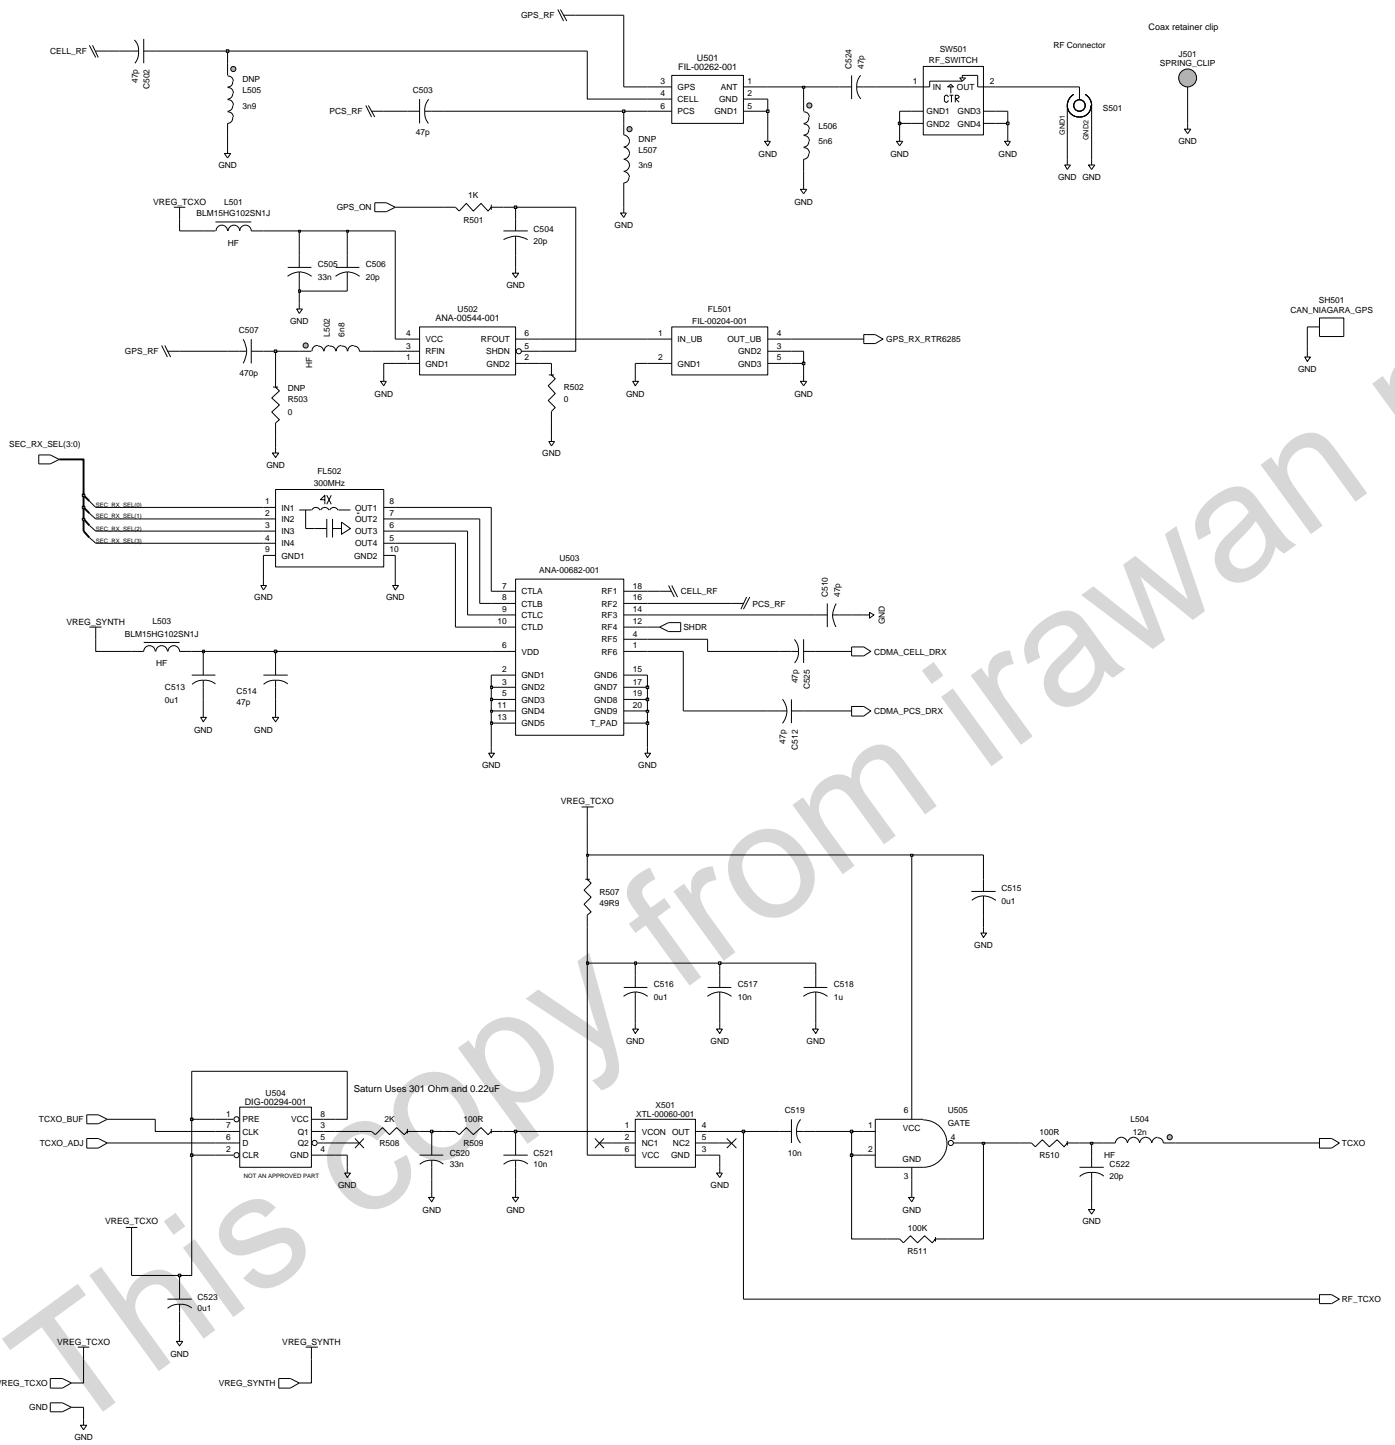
GPS_RF
Coax retainer clip
CELL_RF
U501
FIL-00262-001
RF Connector
C524 47p
SW501
RF_SWITCH
J501
SPRING_CLIP
C502 47p
DNP
L505
3n9
3 GPS
4 CELL
6 PCS
1 ANT
2 GND
5 GND1
1 IN
CTR
OUT 2
GND1 GND3
GND2 GND4
S501
GND1 GND2
GND
PCS_RF
C503
47p
DNP
L507
3n9
L506
5n6
GND
GND
GND
GND
GND GND
GND
GND
VREG_TCXO
L501
BLM15HG102SN1J
HF
GPS_ON
1K
R501
C504
20p
GND
C505
33n
C506
20p
GND
GND
GND
U502
ANA-00544-001
FL501
FIL-00204-001
SH501
CAN_NIAGARA_GPS
C507
GPS_RF
470p
L502
6n8
HF
4 VCC
3 RFIN
1 GND1
RFOUT 6
SHDN 5
GND2 2
1 IN_UB
2 GND1
OUT_UB 4
GND2 3
GND3 5
GPS_RX_RTR6285
GND
DNP
R503
0
R502
0
GND
GND
GND
GND
GND
SEC_RX_SEL(3:0)
FL502
300MHz
SEC_RX_SEL(0)
SEC_RX_SEL(1)
SEC_RX_SEL(2)
SEC_RX_SEL(3)
1 IN1
2 IN2
3 IN3
4 IN4
9 GND1
4X
OUT1 8
OUT2 7
OUT3 6
OUT4 5
GND2 10
GND
GND
U503
ANA-00682-001
7 CTLA
8 CTLB
9 CTLC
10 CTLD
6 VDD
2 GND1
3 GND2
5 GND3
11 GND4
13 GND5
RF1 18
RF2 16
RF3 14
RF4 12
RF5 4
RF6 1
GND6 15
GND7 17
GND8 19
GND9 20
T_PAD
CELL_RF
PCS_RF
C510 47p
GND
SHDR
CDMA_CELL_DRX
47p C525
CDMA_PCS_DRX
47p C512
VREG_SYNTH
L503
BLM15HG102SN1J
HF
C513
0u1
C514
47p
GND
GND
GND
GND
VREG_TCXO
R507
49R9
C515
0u1
GND
C516
0u1
C517
10n
C518
1u
GND
GND
GND
U504
DIG-00294-001
Saturn Uses 301 Ohm and 0.22uF
TCXO_BUF
TCXO_ADJ
1 PRE
7 CLK
6 D
2 CLR
VCC 8
Q1 3
Q2 5
GND 4
NOT AN APPROVED PART
2K
R508
100R
R509
C520
33n
C521
10n
GND
GND
GND
X501
XTL-00060-001
1 VCON
2 NC1
6 VCC
OUT 4
NC2 5
GND 3
GND
C519
10n
U505
GATE
6
1 VCC
2 GND
4
3
GND
100R
R510
L504
12n
HF
C522
20p
GND
TCXO
100K
R511
VREG_TCXO
C523
0u1
GND
RF_TCXO
VREG_TCXO
VREG_TCXO
GND
GND
VREG_SYNTH
VREG_SYNTH
This copy from irawan